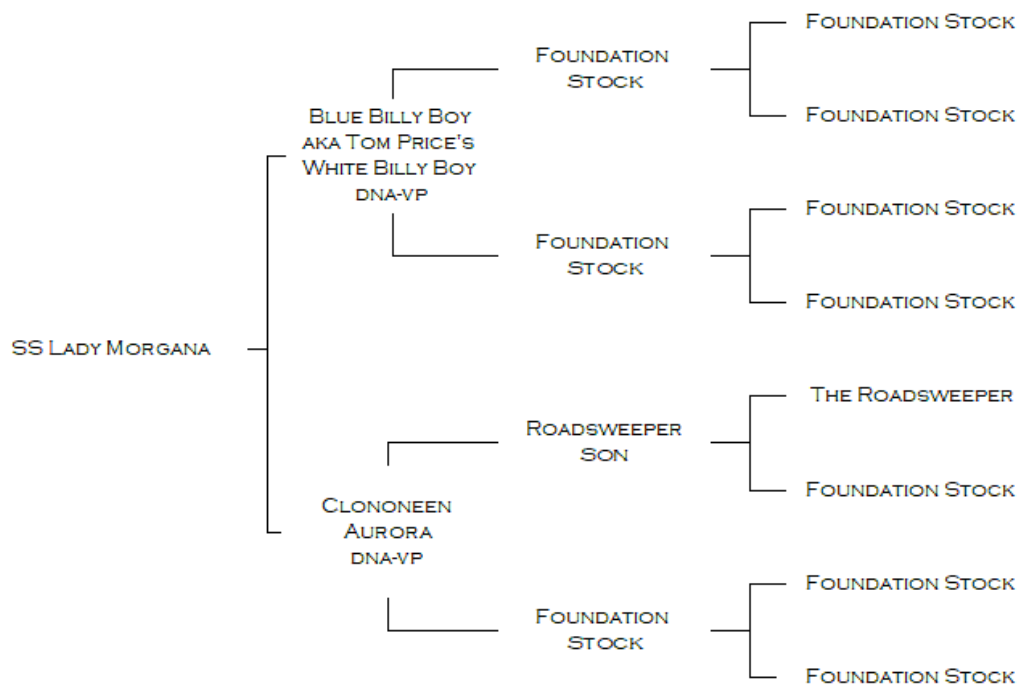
SS Lady Morgana

Blue Billy Boy aka Tom Price's White Billy Boy dna-vp

Foundation Stock

Foundation Stock

Foundation Stock

Foundation Stock

Foundation Stock

Foundation Stock

Clononeen Aurora dna-vp

Roadsweeper Son

The Roadsweeper

Foundation Stock

Foundation Stock

Foundation Stock

Foundation Stock